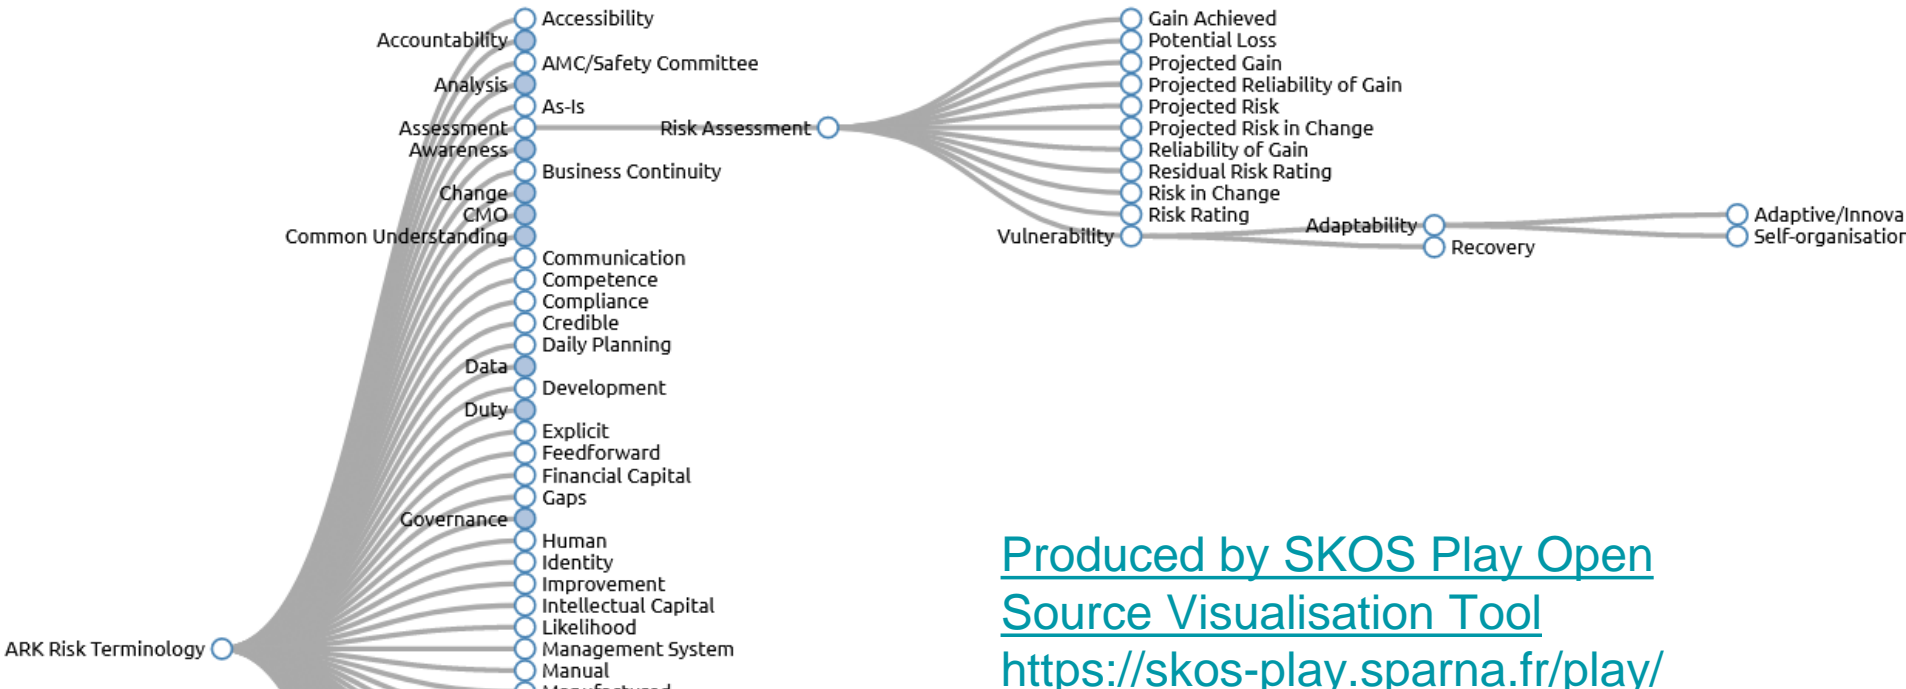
ARK Risk Terminology

Accessibility
Accountability
AMC/Safety Committee
Analysis
As-Is
Assessment
Risk Assessment
Awareness
Business Continuity
Change
CMO
Common Understanding
Communication
Competence
Compliance
Credible
Daily Planning
Data
Development
Duty
Explicit
Feedforward
Financial Capital
Gaps
Governance
Human
Identity
Improvement
Intellectual Capital
Likelihood
Management System
Manual
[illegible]

Gain Achieved
Potential Loss
Projected Gain
Projected Reliability of Gain
Projected Risk
Projected Risk in Change
Reliability of Gain
Residual Risk Rating
Risk in Change
Risk Rating
Vulnerability
Adaptability
Recovery
Adaptive/Innova
Self-organisatior

Produced by SKOS Play Open Source Visualisation Tool https://skos-play.sparna.fr/play/